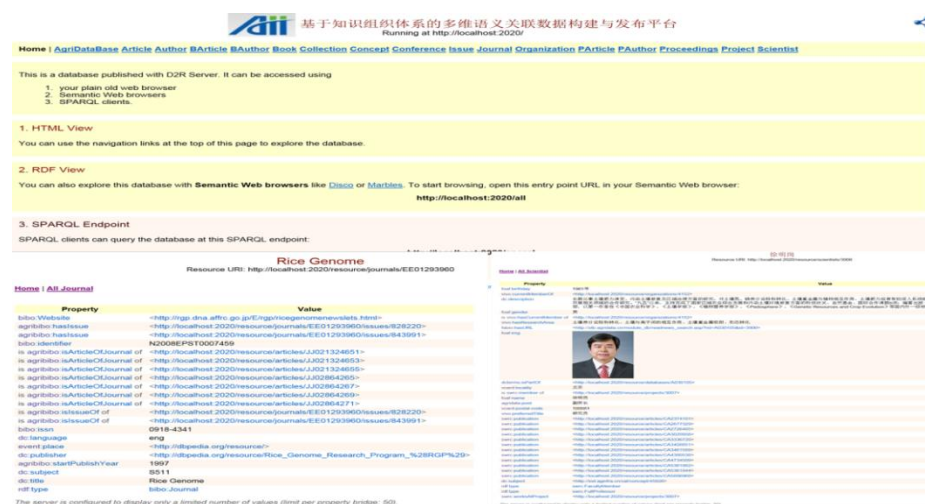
基于知识组织体系的多维语义关联数据构建与发布平台
Running at http://localhost:2020/

Home | AgriDataBase Article Author BArticle BAuthor Book Collection Concept Conference Issue Journal Organization PArticle PAuthor Proceedings Project Scientist

This is a database published with D2R Server. It can be accessed using

1. your plain old web browser
2. Semantic Web browsers
3. SPARQL clients.

1. HTML View

You can use the navigation links at the top of this page to explore the database.

2. RDF View

You can also explore this database with Semantic Web browsers like Disco or Marbles. To start browsing, open this entry point URL in your Semantic Web browser:

http://localhost:2020/all

3. SPARQL Endpoint

SPARQL clients can query the database at this SPARQL endpoint:

Rice Genome
Resource URI: http://localhost:2020/resource/journals/EE01293960

Home | All Journal

| Property | Value |
|---|---|
| bibo:Website | <http://rgp.dna.affrc.go.jp/E/rgp/ricegenomenewslats.html> |
| agribibo:hasIssue | <http://localhost:2020/resource/journals/EE01293960/issues/828220> |
| agribibo:hasIssue | <http://localhost:2020/resource/journals/EE01293960/issues/843991> |
| bibo:identifier | N2008EPST0007459 |
| is agribibo:isArticleOfJournal of | <http://localhost:2020/resource/articles/JJ02132465l> |
| is agribibo:isArticleOfJournal of | <http://localhost:2020/resource/articles/JJ021324653> |
| is agribibo:isArticleOfJournal of | <http://localhost:2020/resource/articles/JJ021324655> |
| is agribibo:isArticleOfJournal of | <http://localhost:2020/resource/articles/JJ02864265> |
| is agribibo:isArticleOfJournal of | <http://localhost:2020/resource/articles/JJ02864267> |
| is agribibo:isArticleOfJournal of | <http://localhost:2020/resource/articles/JJ02864269> |
| is agribibo:isArticleOfJournal of | <http://localhost:2020/resource/articles/JJ02864271> |
| is agribibo:isIssueOf of | <http://localhost:2020/resource/journals/EE01293960/issues/828220> |
| is agribibo:isIssueOf of | <http://localhost:2020/resource/journals/EE01293960/issues/843991> |
| bibo:issn | 0918-4341 |
| dc:language | eng |
| event:place | <http://dbpedia.org/resource/> |
| dc:publisher | <http://dbpedia.org/resource/Rice_Genome_Research_Program_%28RGP%29> |
| agribibo:startPublishYear | 1997 |
| dc:subject | S511 |
| dc:title | Rice Genome |
| rdf:type | bibo:Journal |

The server is configured to display only a limited number of values (limit per property bridge: 50

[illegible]
Resource URI: http://localhost:2020/resource/scientists/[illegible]

Home | All Scientist

| Property | Value |
|---|---|
| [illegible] | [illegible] |